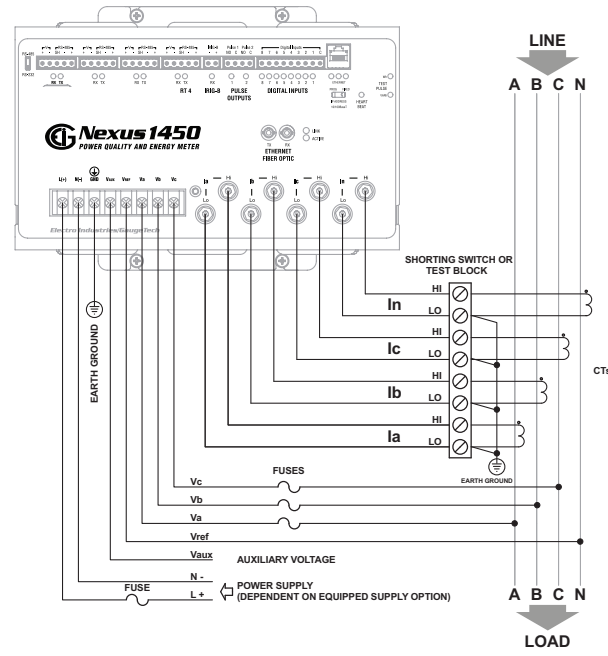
LINE

A B C N

Nexus 1450
POWER QUALITY AND ENERGY METER

RT 4
IRIG-B
PULSE OUTPUTS
DIGITAL INPUTS
ETHERNET FIBER OPTIC
TX RX
LINK
ACTIVE
HEART BEAT

L(+) N(-) GND Vaux Vref Va Vb Vc

In HI Lo
Ic HI Lo
Ib HI Lo
Ia HI Lo

Electro Industries/GaugeTech

SHORTING SWITCH OR TEST BLOCK

HI
In
LO
HI
Ic
LO
HI
Ib
LO
HI
Ia
LO

CTs

EARTH GROUND

EARTH GROUND

FUSES

Vc
Vb
Va
Vref
Vaux

AUXILIARY VOLTAGE

N -
FUSE
L +

POWER SUPPLY
(DEPENDENT ON EQUIPPED SUPPLY OPTION)

A B C N

LOAD